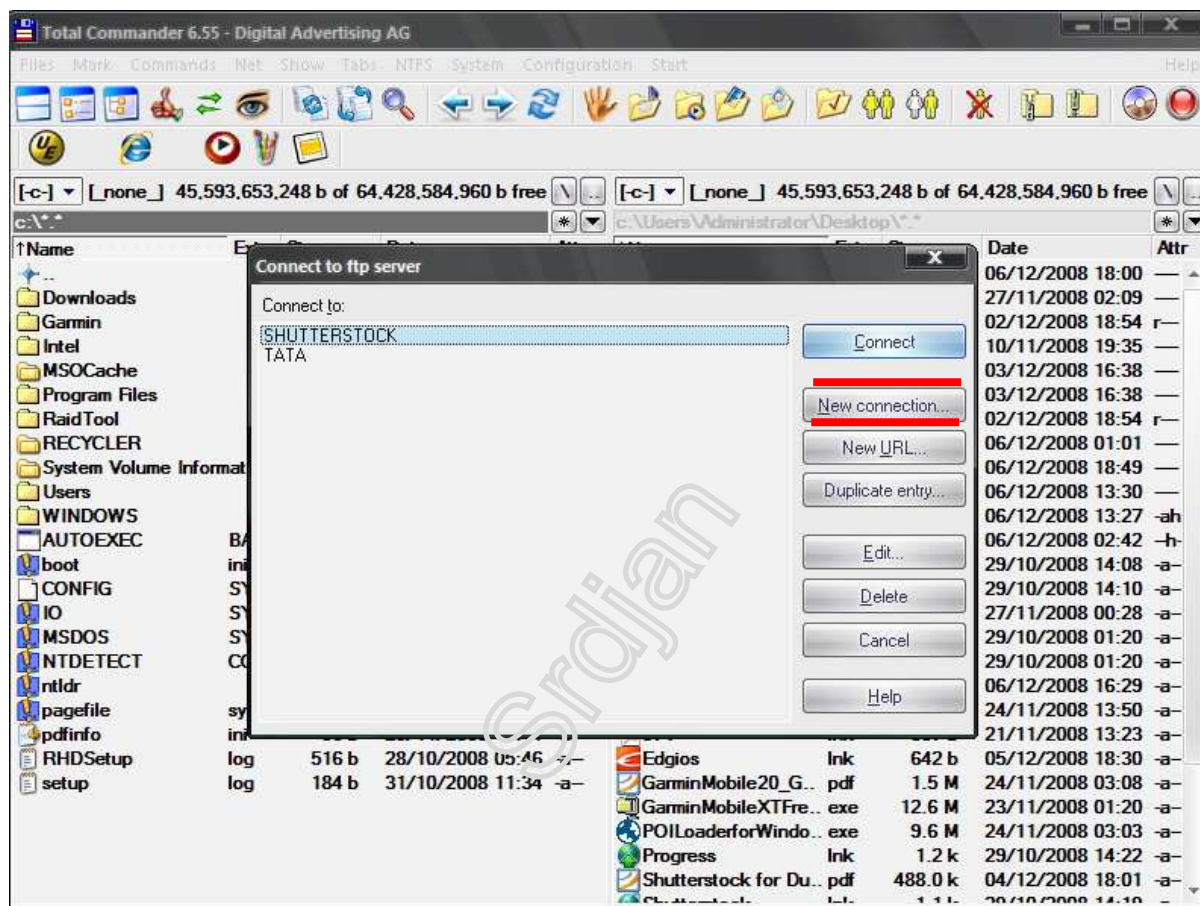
Total Commander 6.55 - Digital Advertising AG

Files Mark Commands Net Show Tabs NTFS System Configuration Start Help

[-c-] [_none_] 45,593,653,248 b of 64,428,584,960 b free \ ..
[-c-] [_none_] 45,593,653,248 b of 64,428,584,960 b free \ ..

c:\*.*
c:\Users\Administrator\Desktop\*.*

↑Name Ext Size Date Attr

..
Downloads
Garmin
Intel
MSOCache
Program Files
RaidTool
RECYCLER
System Volume Informat
Users
WINDOWS
AUTOEXEC BA
boot ini
CONFIG SY
IO SY
MSDOS SY
NTDETECT CO
ntldr
pagefile sy
pdfinfo ini
RHDSetup log 516 b 28/10/2008 05:46 -a-
setup log 184 b 31/10/2008 11:34 -a-

Date Attr
06/12/2008 18:00 —
27/11/2008 02:09 —
02/12/2008 18:54 r—
10/11/2008 19:35 —
03/12/2008 16:38 —
03/12/2008 16:38 —
02/12/2008 18:54 r—
06/12/2008 01:01 —
06/12/2008 18:49 —
06/12/2008 13:30 —
06/12/2008 13:27 -ah
06/12/2008 02:42 -h-
29/10/2008 14:08 -a-
29/10/2008 14:10 -a-
27/11/2008 00:28 -a-
29/10/2008 01:20 -a-
29/10/2008 01:20 -a-
06/12/2008 16:29 -a-
24/11/2008 13:50 -a-
21/11/2008 13:23 -a-
Edgios lnk 642 b 05/12/2008 18:30 -a-
GarminMobile20_G.. pdf 1.5 M 24/11/2008 03:08 -a-
GarminMobileXTFre.. exe 12.6 M 23/11/2008 01:20 -a-
POILoaderforWindo.. exe 9.6 M 24/11/2008 03:03 -a-
Progress lnk 1.2 k 29/10/2008 14:22 -a-
Shutterstock for Du.. pdf 488.0 k 04/12/2008 18:01 -a-

Connect to ftp server
Connect to:
SHUTTERSTOCK
TATA
Connect
New connection...
New URL...
Duplicate entry...
Edit...
Delete
Cancel
Help

Srdjan